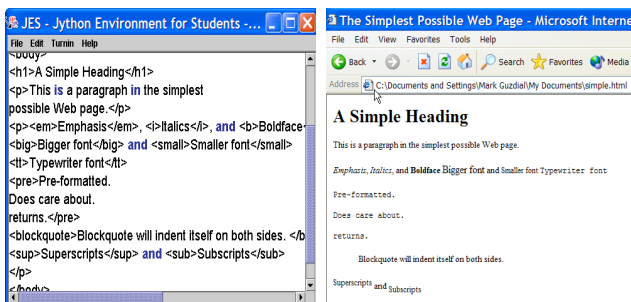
JES - Jython Environment for Students -...

File Edit Turnin Help

<body>
<h1>A Simple Heading</h1>
<p>This is a paragraph in the simplest possible Web page.</p>
<p><em>Emphasis</em>, <i>Italics</i>, and <b>Boldface
<big>Bigger font</big> and <small>Smaller font</small>
<tt>Typewriter font</tt>
<pre>Pre-formatted.
Does care about.
returns.</pre>
<blockquote>Blockquote will indent itself on both sides. </b
<sup>Superscripts</sup> and <sub>Subscripts</sub>
</p>
</body>

The Simplest Possible Web Page - Microsoft Interne

File Edit View Favorites Tools Help

Back Search Favorites Media

Address C:\Documents and Settings\Mark Guzdial\My Documents\simple.html

A Simple Heading

This is a paragraph in the simplest possible Web page.

Emphasis, Italics, and Boldface Bigger font and Smaller font Typewriter font

Pre-formatted.

Does care about.

returns.

Blockquote will indent itself on both sides.

Superscripts and Subscripts